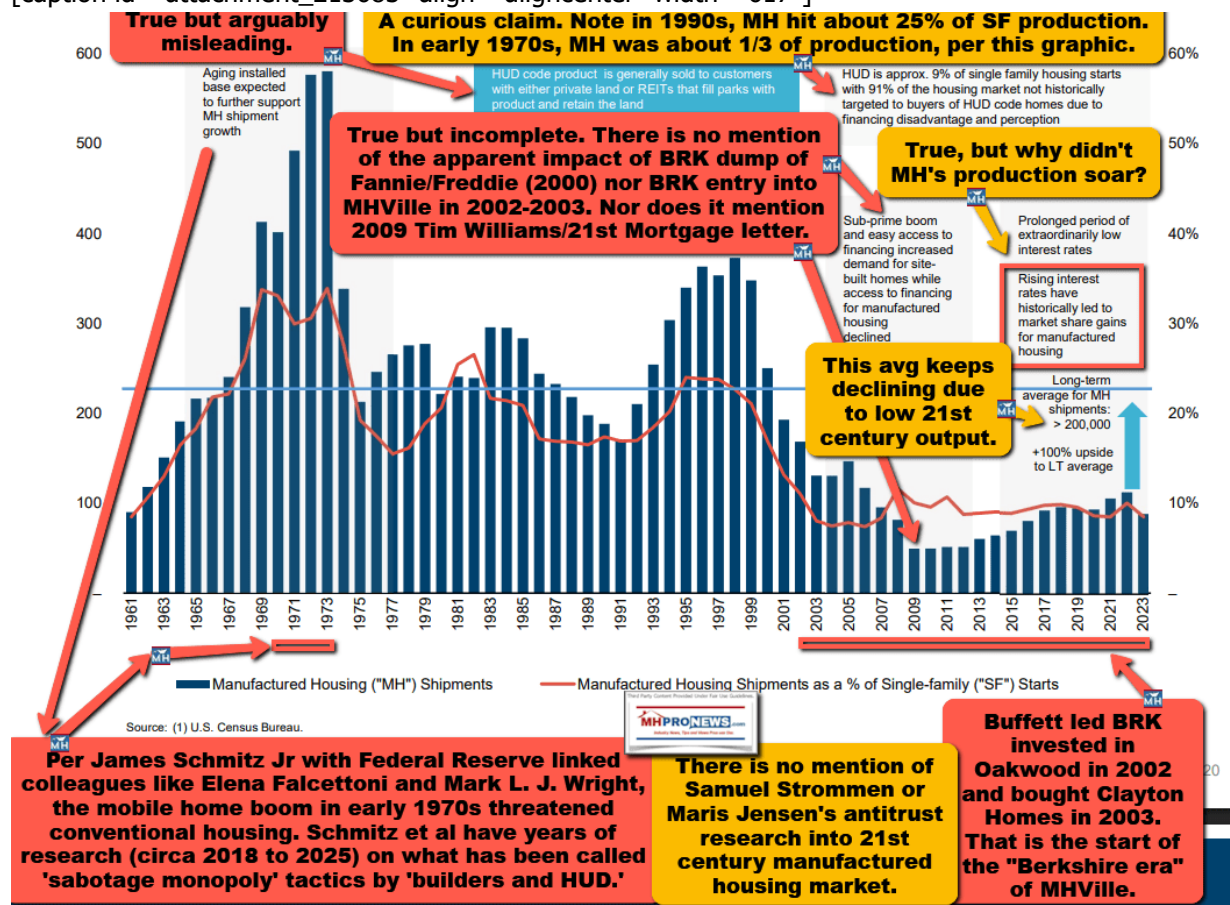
[caption id="attachment_215065" align="aligncenter" width="617"]

True but arguably misleading.

A curious claim. Note in 1990s, MH hit about 25% of SF production. In early 1970s, MH was about 1/3 of production, per this graphic.

600

500

400

300

200

100

60%

50%

40%

30%

20%

10%

Aging installed base expected to further support MH shipment growth

HUD code product is generally sold to customers with either private land or REITs that fill parks with product and retain the land

HUD is approx. 9% of single family housing starts with 91% of the housing market not historically targeted to buyers of HUD code homes due to financing disadvantage and perception

True but incomplete. There is no mention of the apparent impact of BRK dump of Fannie/Freddie (2000) nor BRK entry into MHVille in 2002-2003. Nor does it mention 2009 Tim Williams/21st Mortgage letter.

True, but why didn't MH's production soar?

Sub-prime boom and easy access to financing increased demand for site-built homes while access to financing for manufactured housing declined

Prolonged period of extraordinarily low interest rates

Rising interest rates have historically led to market share gains for manufactured housing

This avg keeps declining due to low 21st century output.

Long-term average for MH shipments: > 200,000

+100% upside to LT average

1961 1963 1965 1967 1969 1971 1973 1975 1977 1979 1981 1983 1985 1987 1989 1991 1993 1995 1997 1999 2001 2003 2005 2007 2009 2011 2013 2015 2017 2019 2021 2023

Manufactured Housing ("MH") Shipments

Manufactured Housing Shipments as a % of Single-family ("SF") Starts

Source: (1) U.S. Census Bureau.

MHPRONEWS

Per James Schmitz Jr with Federal Reserve linked colleagues like Elena Falcettoni and Mark L. J. Wright, the mobile home boom in early 1970s threatened conventional housing. Schmitz et al have years of research (circa 2018 to 2025) on what has been called 'sabotage monopoly' tactics by 'builders and HUD.'

There is no mention of Samuel Strommen or Maris Jensen's antitrust research into 21st century manufactured housing market.

Buffett led BRK invested in Oakwood in 2002 and bought Clayton Homes in 2003. That is the start of the "Berkshire era" of MHVille.

20